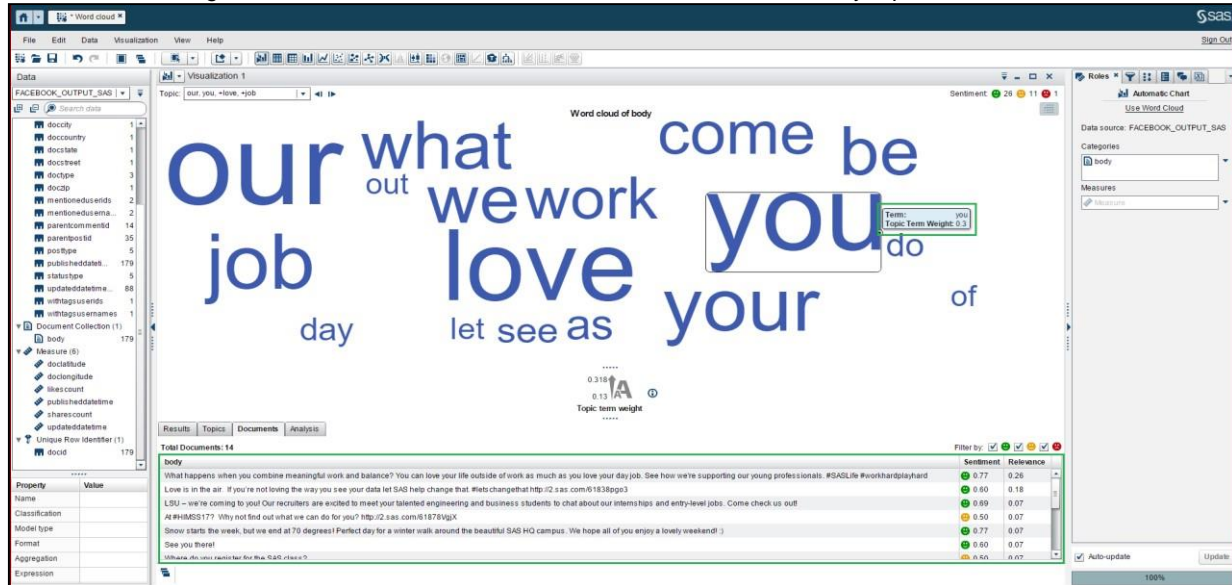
* Word cloud

sas

File Edit Data Visualization View Help

Sign Out

Data

FACEBOOK_OUTPUT_SAS

Search data

doccity 1
doccountry 1
docstate 1
docstreet 1
doctype 3
doczip 1
mentioneduserids 2
mentionedusernа... 2
parentcommentid 14
parentpostid 35
posttype 5
publisheddateti... 179
statustype 5
updateddatetime... 88
withtagsuserids 1
withtagsusernames 1
Document Collection (1)
body 179
Measure (6)
doclatitude
doclongitude
likescount
publisheddatetime
sharescount
updateddatetime
Unique Row Identifier (1)
docid 179

| Property | Value |
|---|---|
| Name | |
| Classification | |
| Model type | |
| Format | |
| Aggregation | |
| Expression | |

Visualization 1

Topic: our, you, +love, +job

Sentiment: 26 11 1

Word cloud of body

our what come be out we work you job love do your of day let see as

Term: you
Topic Term Weight: 0.3

0.318
0.13
Topic term weight

Results Topics Documents Analysis

Total Documents: 14

Filter by:

| body | Sentiment | Relevance |
|---|---|---|
| What happens when you combine meaningful work and balance? You can love your life outside of work as much as you love your day job. See how we're supporting our young professionals. #SASLife #workhardplayhard | 0.77 | 0.26 |
| Love is in the air. If you're not loving the way you see your data let SAS help change that. #letschangethat http://2.sas.com/61838pgo3 | 0.60 | 0.18 |
| LSU – we're coming to you! Our recruiters are excited to meet your talented engineering and business students to chat about our internships and entry-level jobs. Come check us out! | 0.69 | 0.07 |
| At #HIMSS17? Why not find out what we can do for you? http://2.sas.com/61878VgjX | 0.50 | 0.07 |
| Snow starts the week, but we end at 70 degrees! Perfect day for a winter walk around the beautiful SAS HQ campus. We hope all of you enjoy a lovely weekend! :) | 0.77 | 0.07 |
| See you there! | 0.60 | 0.07 |
| Where do you register for the SAS class? | 0.50 | 0.07 |

Roles

Automatic Chart

Use Word Cloud

Data source: FACEBOOK_OUTPUT_SAS

Categories

body

Measures

Measure

Auto-update

Update

100%